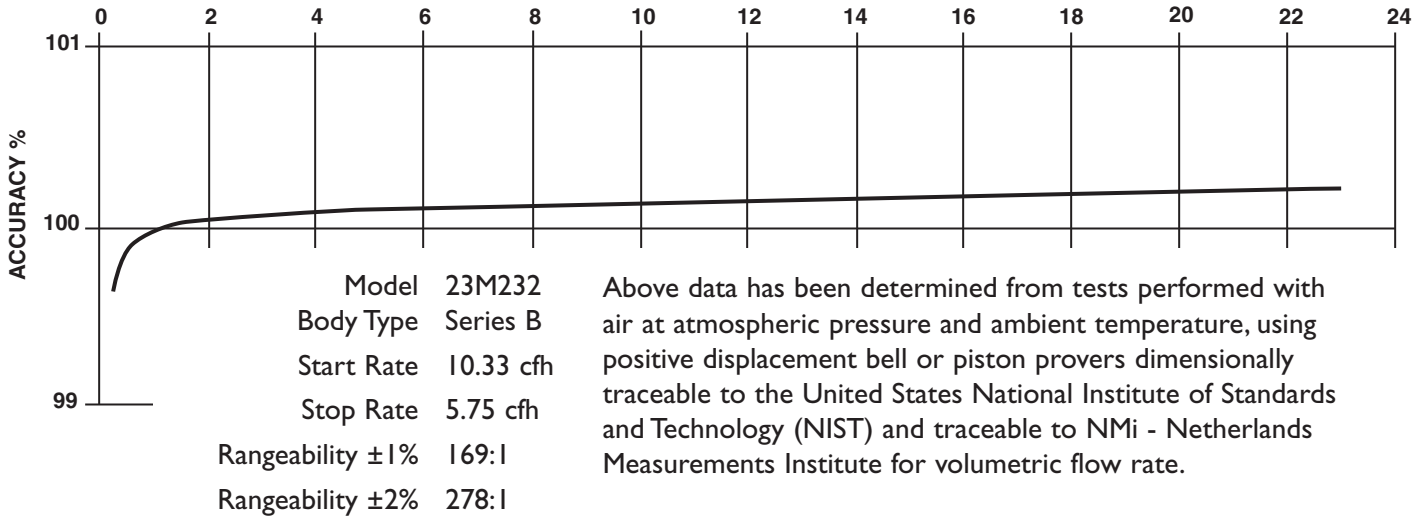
0 2 4 6 8 10 12 14 16 18 20 22 24

101

100

99

ACCURACY %

| | |
|---|---|
| Model | 23M232 |
| Body Type | Series B |
| Start Rate | 10.33 cfh |
| Stop Rate | 5.75 cfh |
| Rangeability ±1% | 169:1 |
| Rangeability ±2% | 278:1 |

Above data has been determined from tests performed with air at atmospheric pressure and ambient temperature, using positive displacement bell or piston provers dimensionally traceable to the United States National Institute of Standards and Technology (NIST) and traceable to NMi - Netherlands Measurements Institute for volumetric flow rate.